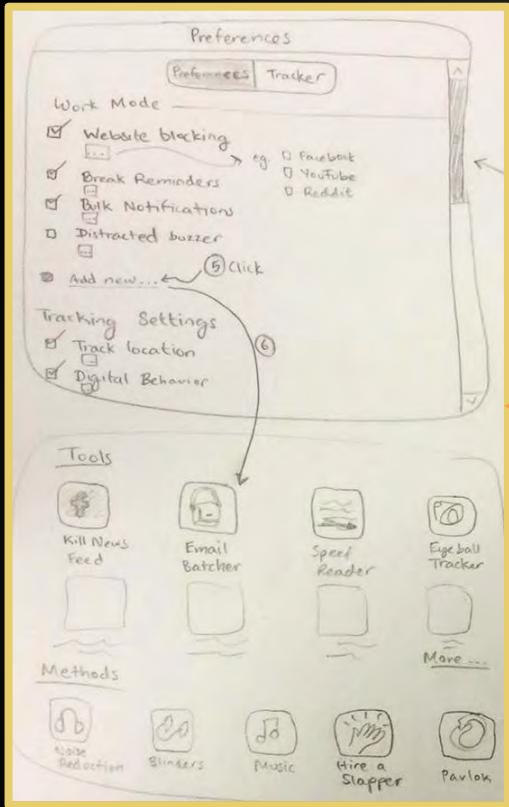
Preferences

Preferences | Tracker

Work Mode

Website blocking

[...]

eg. Facebook
YouTube
Reddit

Break Reminders

Bulk Notifications

Distracted buzzer

Add new...

5 Click

Tracking Settings

Track location

6

Digital Behavior

Tools

Kill News Feed

Email Batcher

Speed Reader

Eye ball Tracker

More...

Methods

Noise Reduction

Blinders

Music

Hire a Slapper

Pavlok